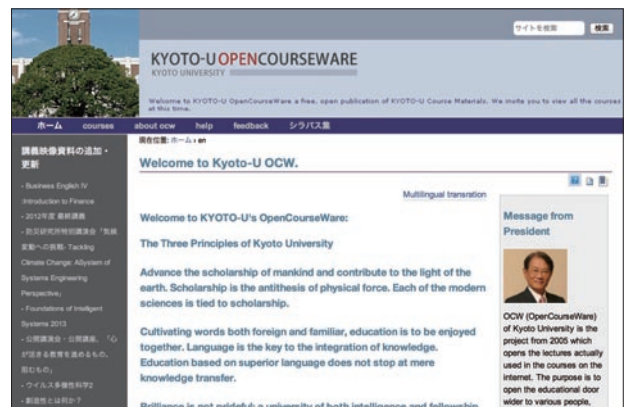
サイトを検索 検索

KYOTO-U OPENCOURSEWARE
KYOTO UNIVERSITY

Welcome to KYOTO-U OpenCourseWare a free, open publication of KYOTO-U Course Materials. We invite you to view all the courses at this time.

ホーム courses about ocw help feedback シラバス集

講義映像資料の追加・更新

- Business English IV
- Introduction to Finance
- 2012年度 最終講義
- 防災研究所特別講演会「気候変動への挑戦 - Tackling Climate Change: ASystem of Systems Engineering Perspective」
- Foundations of Intelligent Systems 2013
- 公開講演会・公開講座、「心が活きる教育を進めるもの、阻むもの」
- ウイルス多様性科学2
- 創造性とは何か?

現在位置: ホーム › en

Welcome to Kyoto-U OCW.

Multilingual transration

Welcome to KYOTO-U's OpenCourseWare:

The Three Principles of Kyoto University

Advance the scholarship of mankind and contribute to the light of the earth. Scholarship is the antithesis of physical force. Each of the modern sciences is tied to scholarship.

Cultivating words both foreign and familiar, education is to be enjoyed together. Language is the key to the integration of knowledge. Education based on superior language does not stop at mere knowledge transfer.

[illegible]

Message from President

OCW (OpenCourseWare) of Kyoto University is the project from 2005 which opens the lectures actually used in the courses on the internet. The purpose is to open the educational door wider to various people.